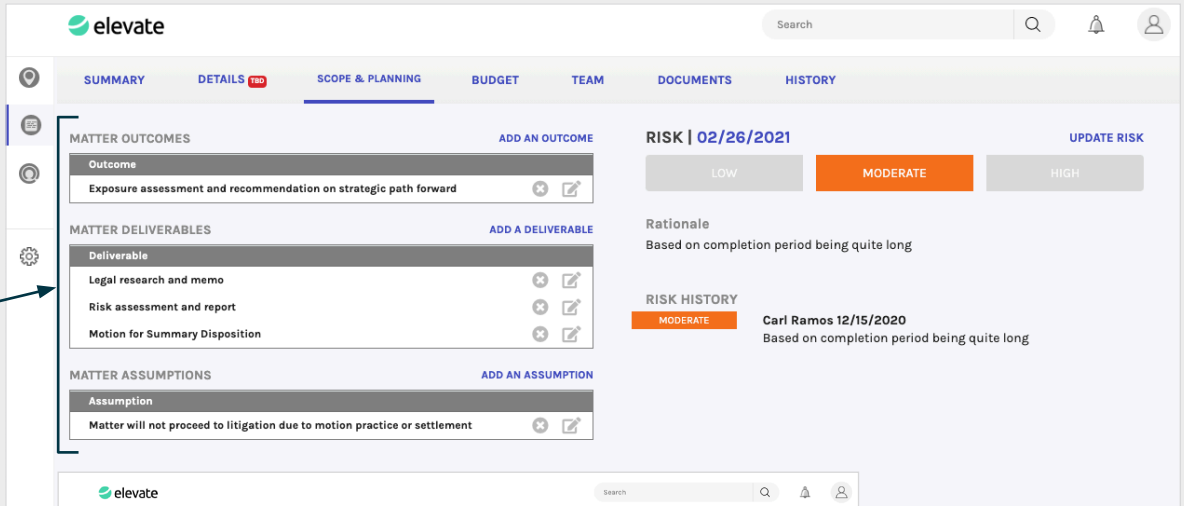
elevate

Search

SUMMARY DETAILS TBD SCOPE & PLANNING BUDGET TEAM DOCUMENTS HISTORY

MATTER OUTCOMES ADD AN OUTCOME

| Outcome |
|---|
| Exposure assessment and recommendation on strategic path forward |

MATTER DELIVERABLES ADD A DELIVERABLE

| Deliverable |
|---|
| Legal research and memo |
| Risk assessment and report |
| Motion for Summary Disposition |

MATTER ASSUMPTIONS ADD AN ASSUMPTION

| Assumption |
|---|
| Matter will not proceed to litigation due to motion practice or settlement |

RISK | 02/26/2021 UPDATE RISK

LOW MODERATE HIGH

Rationale
Based on completion period being quite long

RISK HISTORY
MODERATE Carl Ramos 12/15/2020
Based on completion period being quite long

elevate

Search